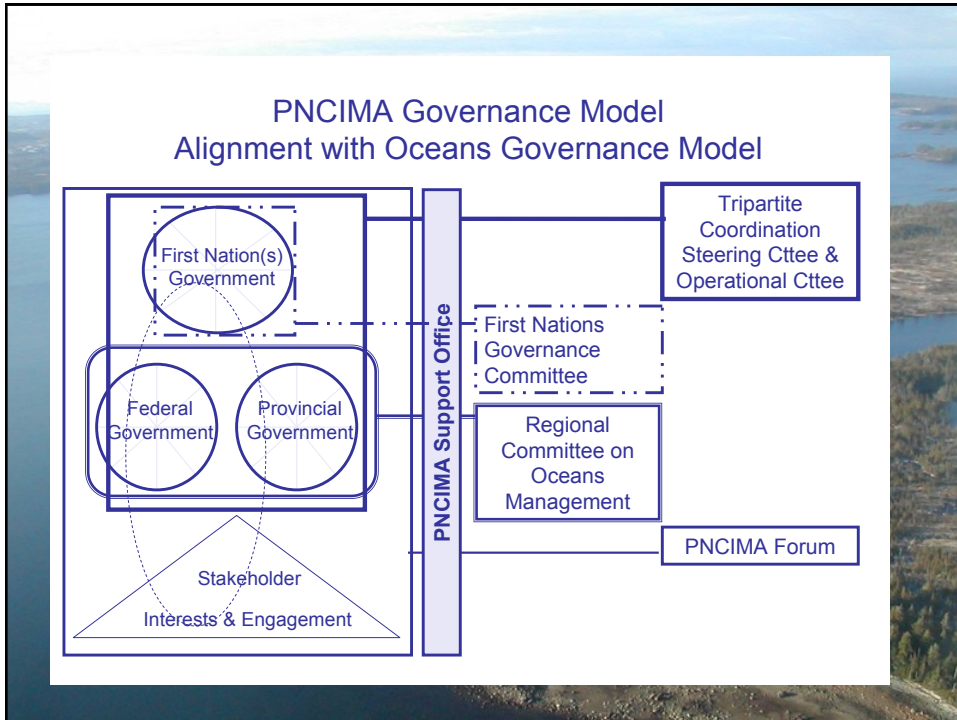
PNCIMA Governance Model
Alignment with Oceans Governance Model

First Nation(s) Government

Federal Government

Provincial Government

Stakeholder Interests & Engagement

PNCIMA Support Office

Tripartite Coordination Steering Cttee & Operational Cttee

First Nations Governance Committee

Regional Committee on Oceans Management

PNCIMA Forum